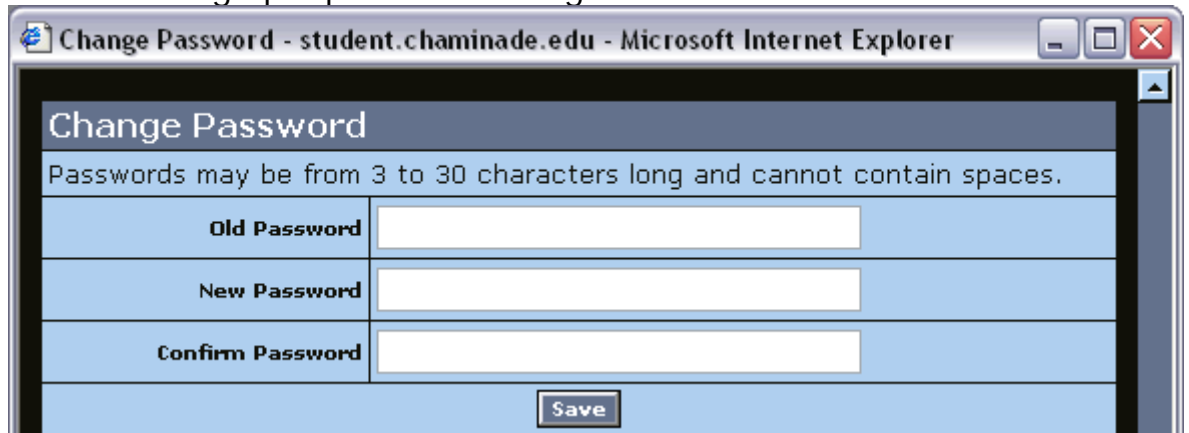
Change Password - student.chaminade.edu - Microsoft Internet Explorer

Change Password

Passwords may be from 3 to 30 characters long and cannot contain spaces.

Old Password

New Password

Confirm Password

Save